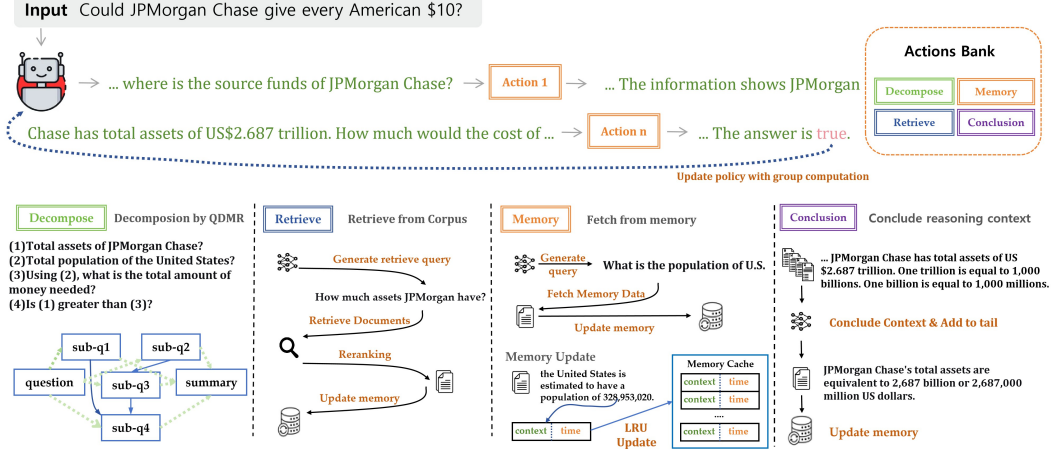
Input Could JPMorgan Chase give every American $10?

... where is the source funds of JPMorgan Chase? Action 1 ... The information shows JPMorgan Chase has total assets of US$2.687 trillion. How much would the cost of ... Action n ... The answer is true.

Update policy with group computation

Actions Bank

Decompose

Memory

Retrieve

Conclusion

Decompose Decomposition by QDMR

(1)Total assets of JPMorgan Chase?
(2)Total population of the United States?
(3)Using (2), what is the total amount of money needed?
(4)Is (1) greater than (3)?

sub-q1

sub-q2

question

sub-q3

summary

sub-q4

Retrieve Retrieve from Corpus

Generate retrieve query

How much assets JPMorgan have?

Retrieve Documents

Reranking

Update memory

Memory Fetch from memory

Generate query

What is the population of U.S.

Fetch Memory Data

Update memory

Memory Update

the United States is estimated to have a population of 328,953,020.

Memory Cache

| context | time |
|---|---|
| context | time |
| .... | |
| context | time |

context time

LRU Update

Conclusion Conclude reasoning context

... JPMorgan Chase has total assets of US $2.687 trillion. One trillion is equal to 1,000 billions. One billion is equal to 1,000 millions.

Conclude Context & Add to tail

JPMorgan Chase's total assets are equivalent to 2,687 billion or 2,687,000 million US dollars.

Update memory